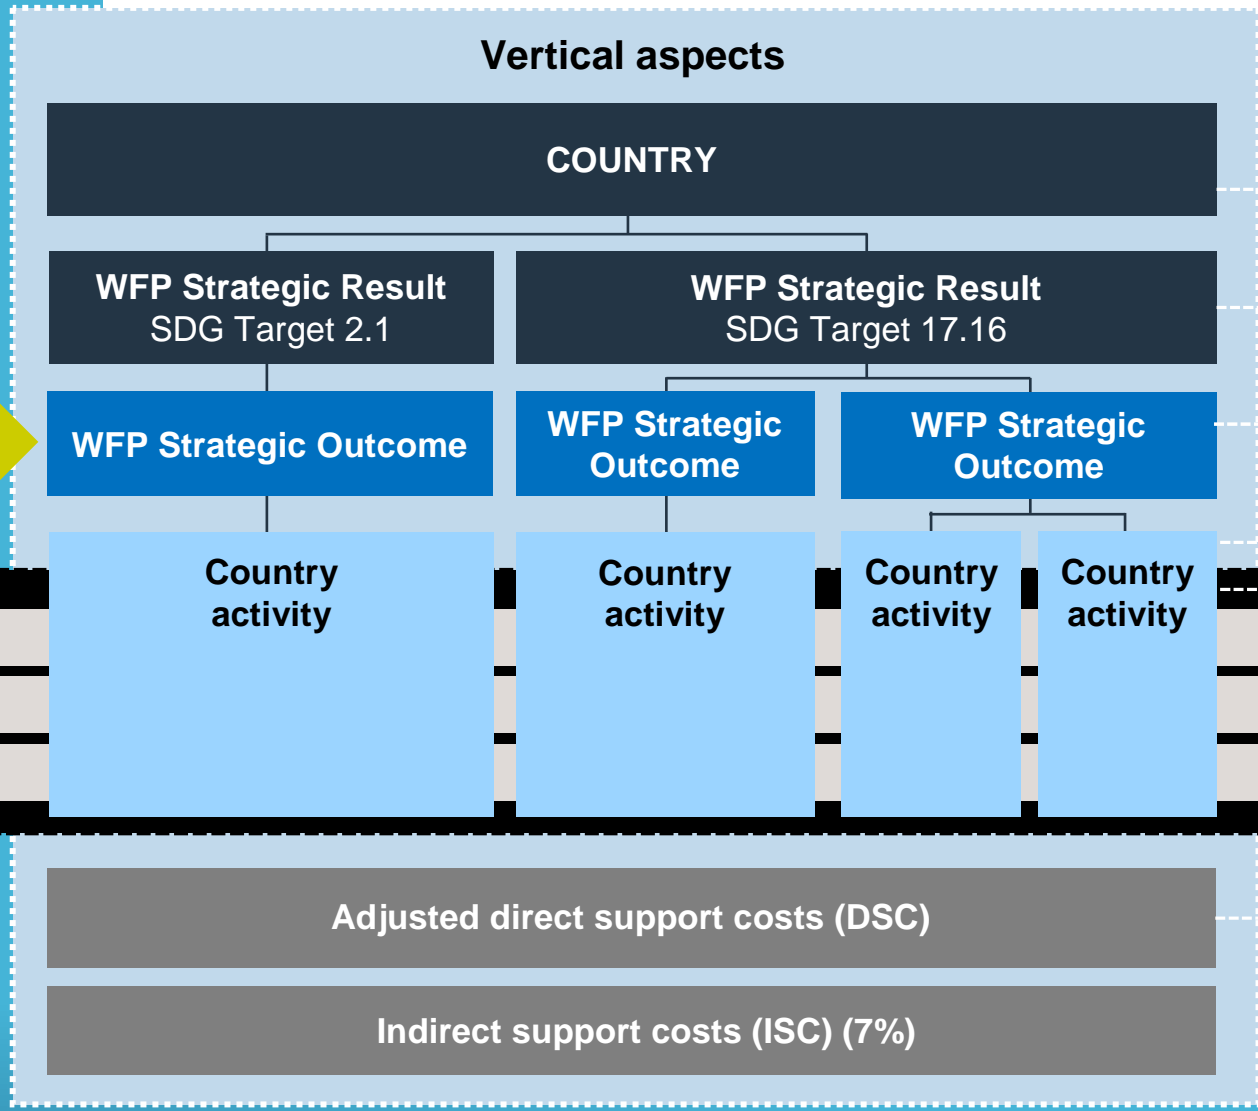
Vertical aspects

COUNTRY

WFP Strategic Result
SDG Target 2.1

WFP Strategic Result
SDG Target 17.16

WFP Strategic Outcome

WFP Strategic Outcome

WFP Strategic Outcome

Country activity

Country activity

Country activity

Country activity

Adjusted direct support costs (DSC)

Indirect support costs (ISC) (7%)